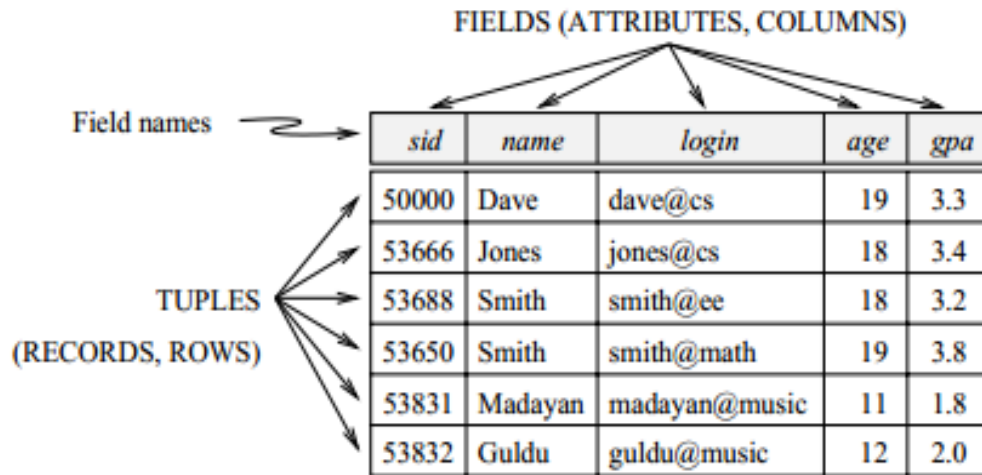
FIELDS (ATTRIBUTES, COLUMNS)

Field names

TUPLES
(RECORDS, ROWS)

| sid | name | login | age | gpa |
|---|---|---|---|---|
| 50000 | Dave | dave@cs | 19 | 3.3 |
| 53666 | Jones | jones@cs | 18 | 3.4 |
| 53688 | Smith | smith@ee | 18 | 3.2 |
| 53650 | Smith | smith@math | 19 | 3.8 |
| 53831 | Madayan | madayan@music | 11 | 1.8 |
| 53832 | Guldu | guldu@music | 12 | 2.0 |